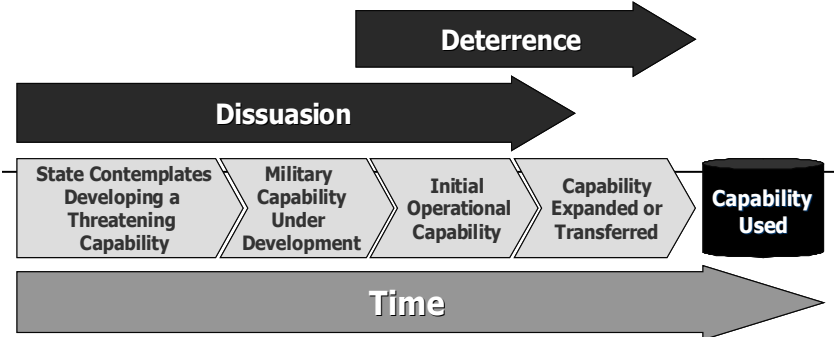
Deterrence

Dissuasion

State Contemplates Developing a Threatening Capability

Military Capability Under Development

Initial Operational Capability

Capability Expanded or Transferred

Capability Used

Time